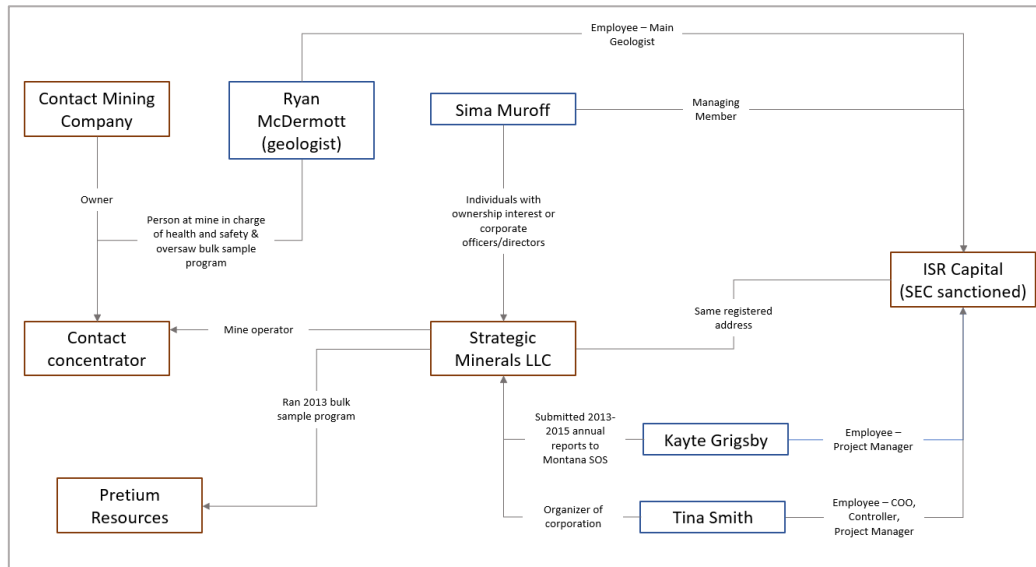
Employee – Main Geologist

Contact Mining Company

Ryan McDermott (geologist)

Sima Muroff

Managing Member

Owner

Person at mine in charge of health and safety & oversaw bulk sample program

Individuals with ownership interest or corporate officers/directors

ISR Capital (SEC sanctioned)

Same registered address

Contact concentrator

Mine operator

Strategic Minerals LLC

Ran 2013 bulk sample program

Submitted 2013-2015 annual reports to Montana SOS

Kayte Grigsby

Employee – Project Manager

Pretium Resources

Organizer of corporation

Tina Smith

Employee – COO, Controller, Project Manager